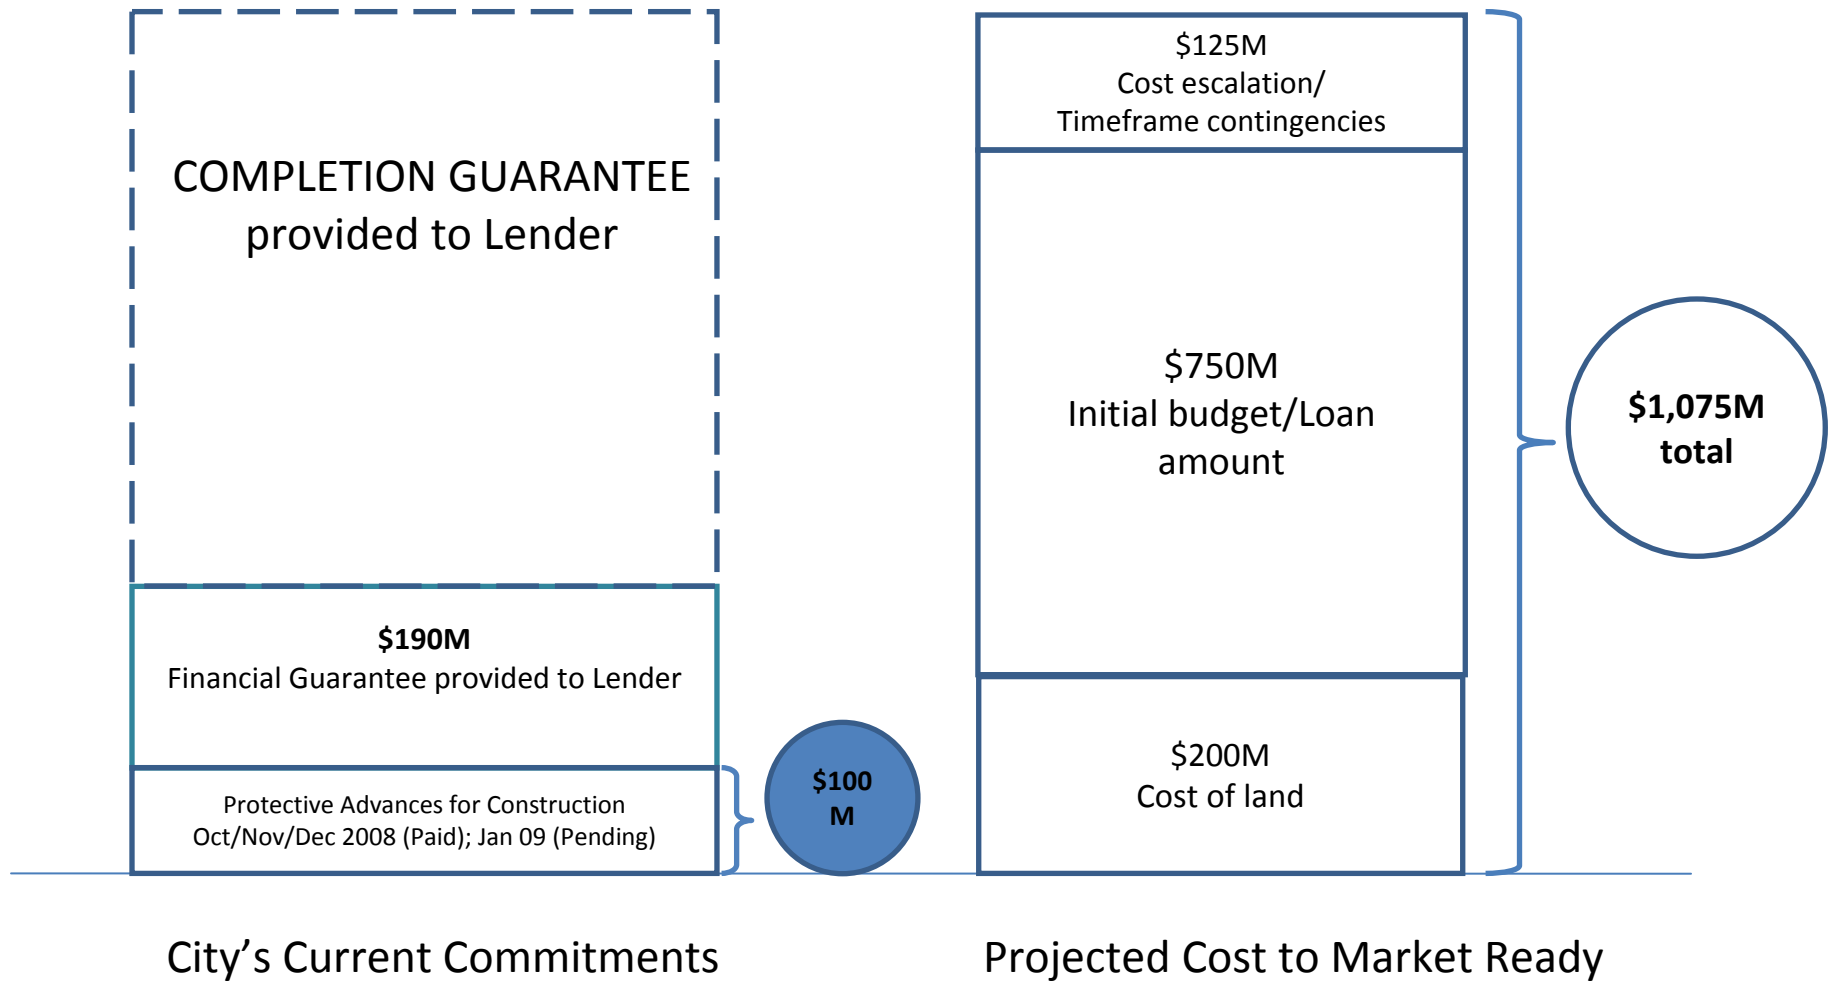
COMPLETION GUARANTEE provided to Lender

**$190M**
Financial Guarantee provided to Lender

Protective Advances for Construction
Oct/Nov/Dec 2008 (Paid); Jan 09 (Pending)

**$100 M**

City’s Current Commitments

$125M
Cost escalation/
Timeframe contingencies

$750M
Initial budget/Loan amount

$200M
Cost of land

**$1,075M total**

Projected Cost to Market Ready